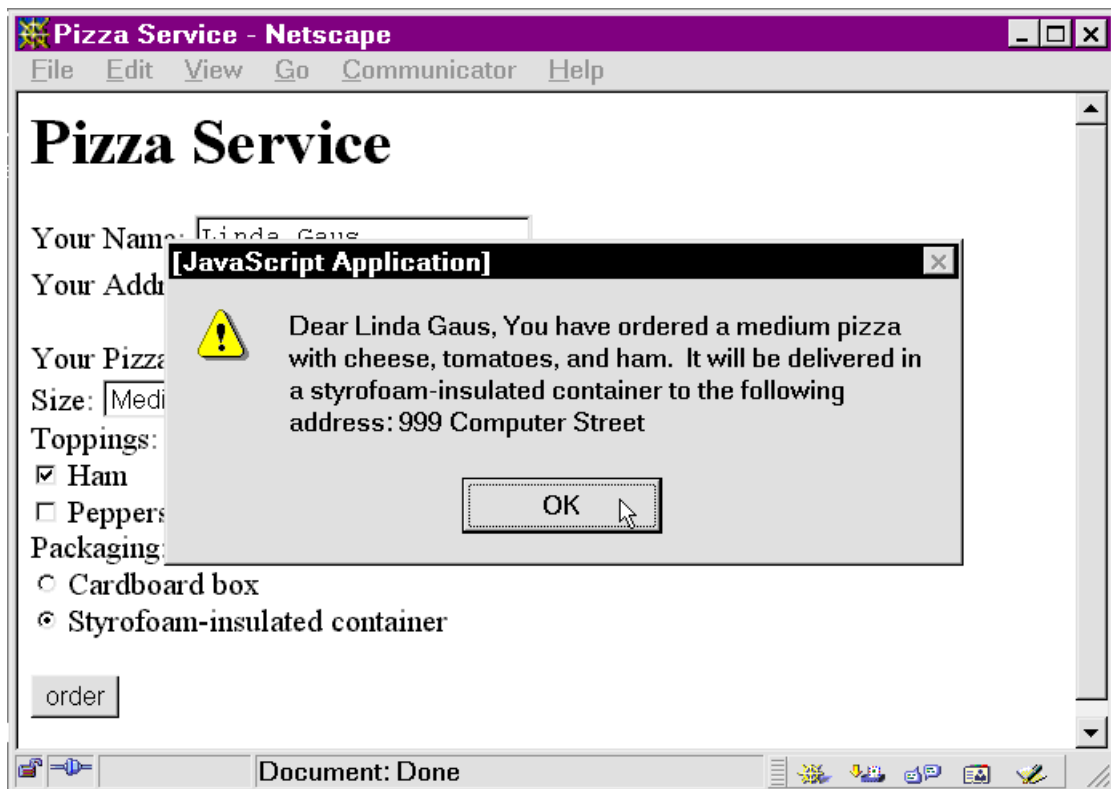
Pizza Service - Netscape

File Edit View Go Communicator Help

Pizza Service

Your Name: Linda Gaus
Your Addr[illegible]

Your Pizza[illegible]
Size: Medi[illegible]
Toppings:
☑ Ham
☐ Peppers
Packaging:
○ Cardboard box
◉ Styrofoam-insulated container

order

[JavaScript Application]

Dear Linda Gaus, You have ordered a medium pizza with cheese, tomatoes, and ham. It will be delivered in a styrofoam-insulated container to the following address: 999 Computer Street

OK

Document: Done